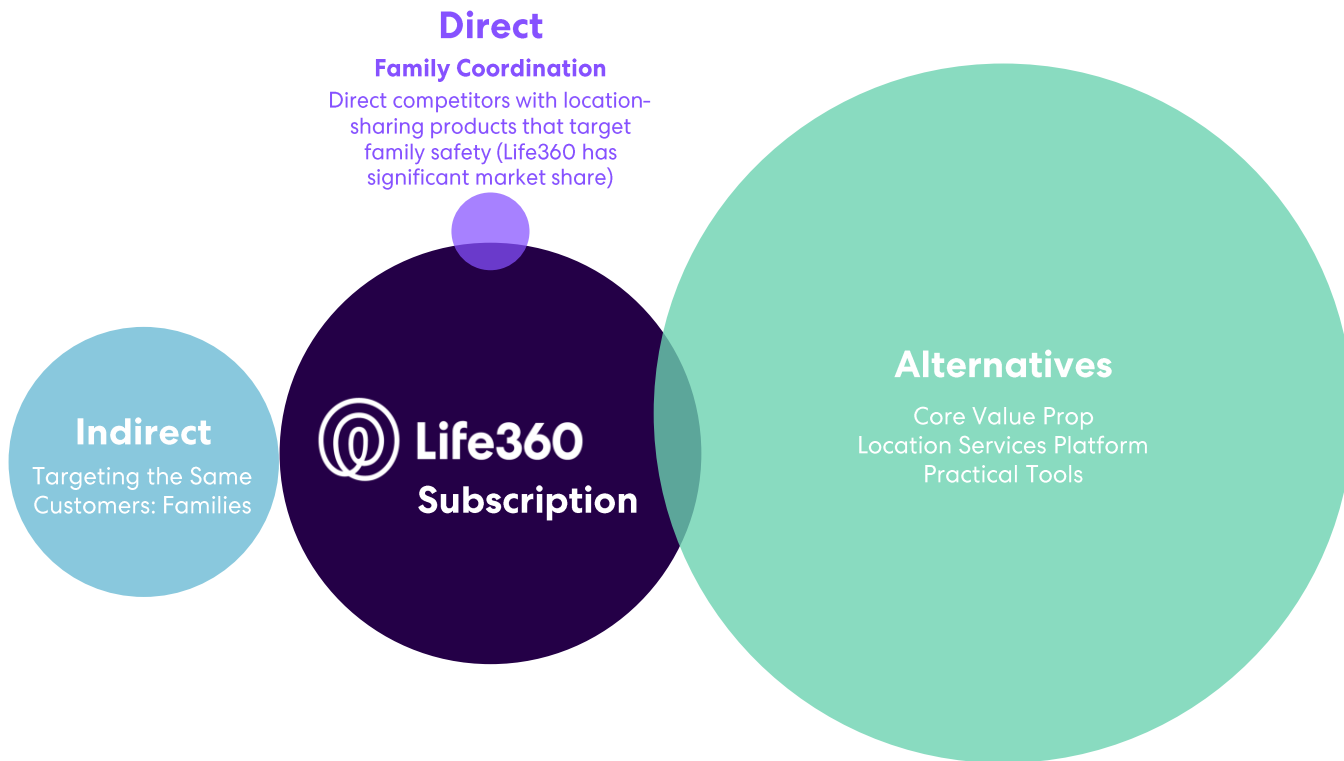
Direct
Family Coordination
Direct competitors with location-sharing products that target family safety (Life360 has significant market share)

Indirect
Targeting the Same Customers: Families

Life360
Subscription

Alternatives
Core Value Prop
Location Services Platform
Practical Tools